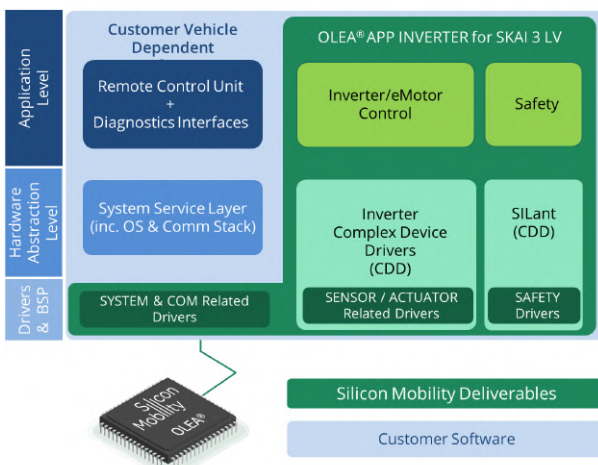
Application Level

Hardware Abstraction Level

Drivers & BSP

Customer Vehicle Dependent

Remote Control Unit + Diagnostics Interfaces

System Service Layer (inc. OS & Comm Stack)

SYSTEM & COM Related Drivers

OLEA® APP INVERTER for SKAI 3 LV

Inverter/eMotor Control

Safety

Inverter Complex Device Drivers (CDD)

SILant (CDD)

SENSOR / ACTUATOR Related Drivers

SAFETY Drivers

Silicon Mobility OLEA®

Silicon Mobility Deliverables

Customer Software